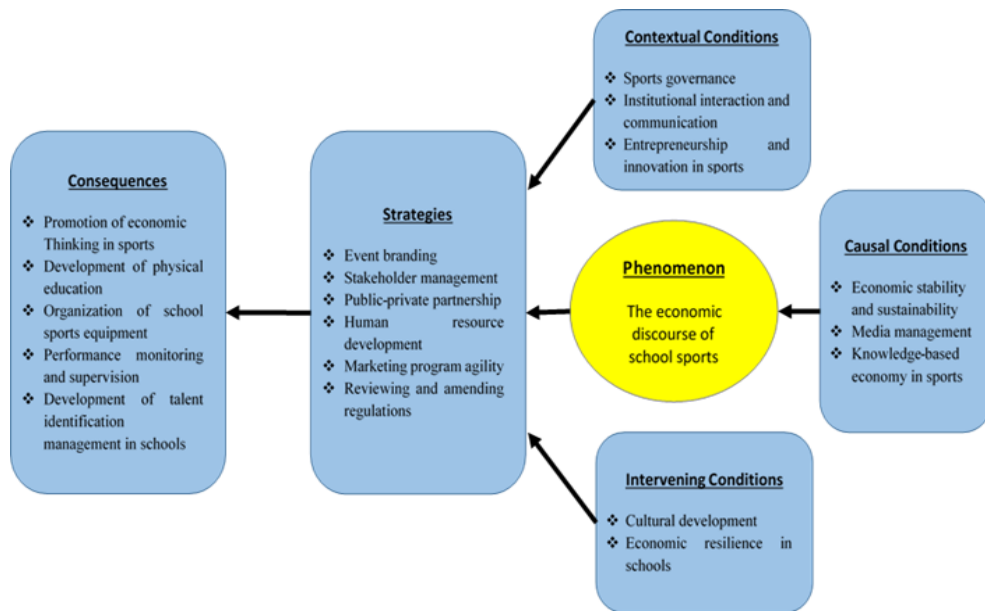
Contextual Conditions

❖ Sports governance
❖ Institutional interaction and communication
❖ Entrepreneurship and innovation in sports

Consequences

❖ Promotion of economic Thinking in sports
❖ Development of physical education
❖ Organization of school sports equipment
❖ Performance monitoring and supervision
❖ Development of talent identification management in schools

Strategies

❖ Event branding
❖ Stakeholder management
❖ Public-private partnership
❖ Human resource development
❖ Marketing program agility
❖ Reviewing and amending regulations

Phenomenon

The economic discourse of school sports

Causal Conditions

❖ Economic stability and sustainability
❖ Media management
❖ Knowledge-based economy in sports

Intervening Conditions

❖ Cultural development
❖ Economic resilience in schools